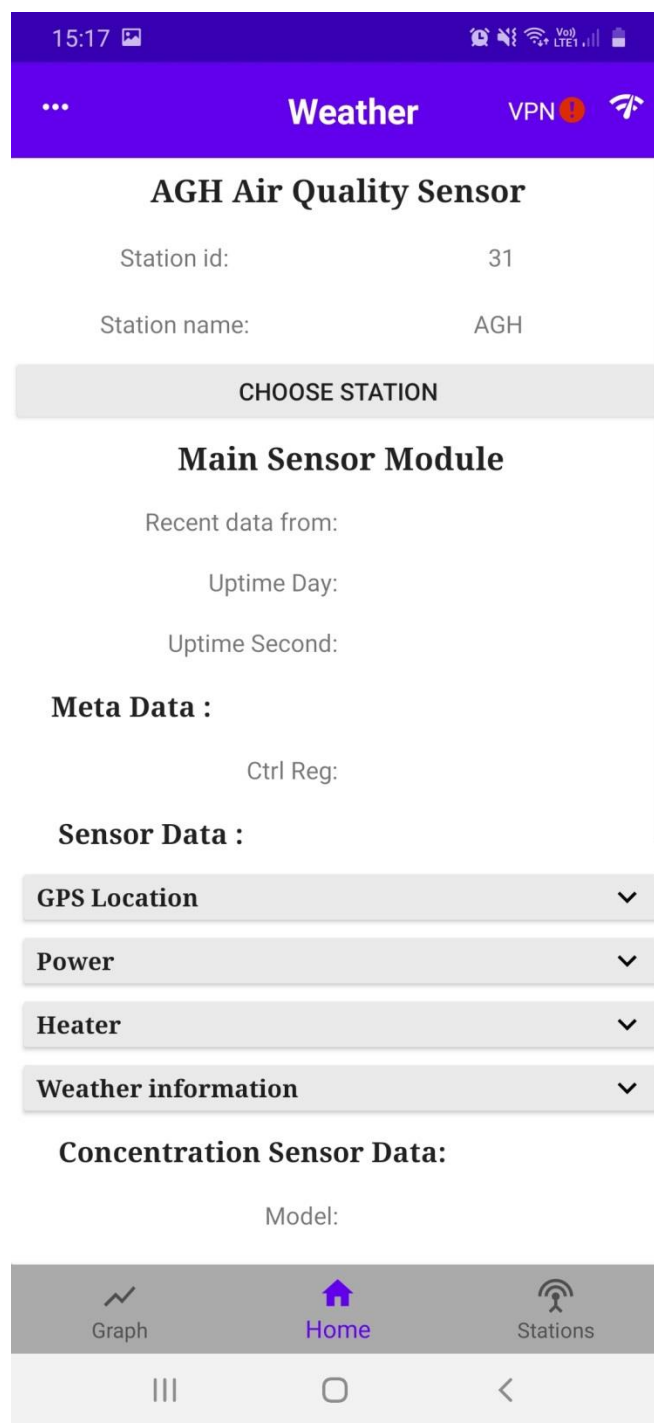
15:17

Vo) LTE1

Weather

VPN

AGH Air Quality Sensor

Station id: 31

Station name: AGH

CHOOSE STATION

Main Sensor Module

Recent data from:

Uptime Day:

Uptime Second:

Meta Data :

Ctrl Reg:

Sensor Data :

GPS Location

Power

Heater

Weather information

Concentration Sensor Data:

Model:

Graph

Home

Stations